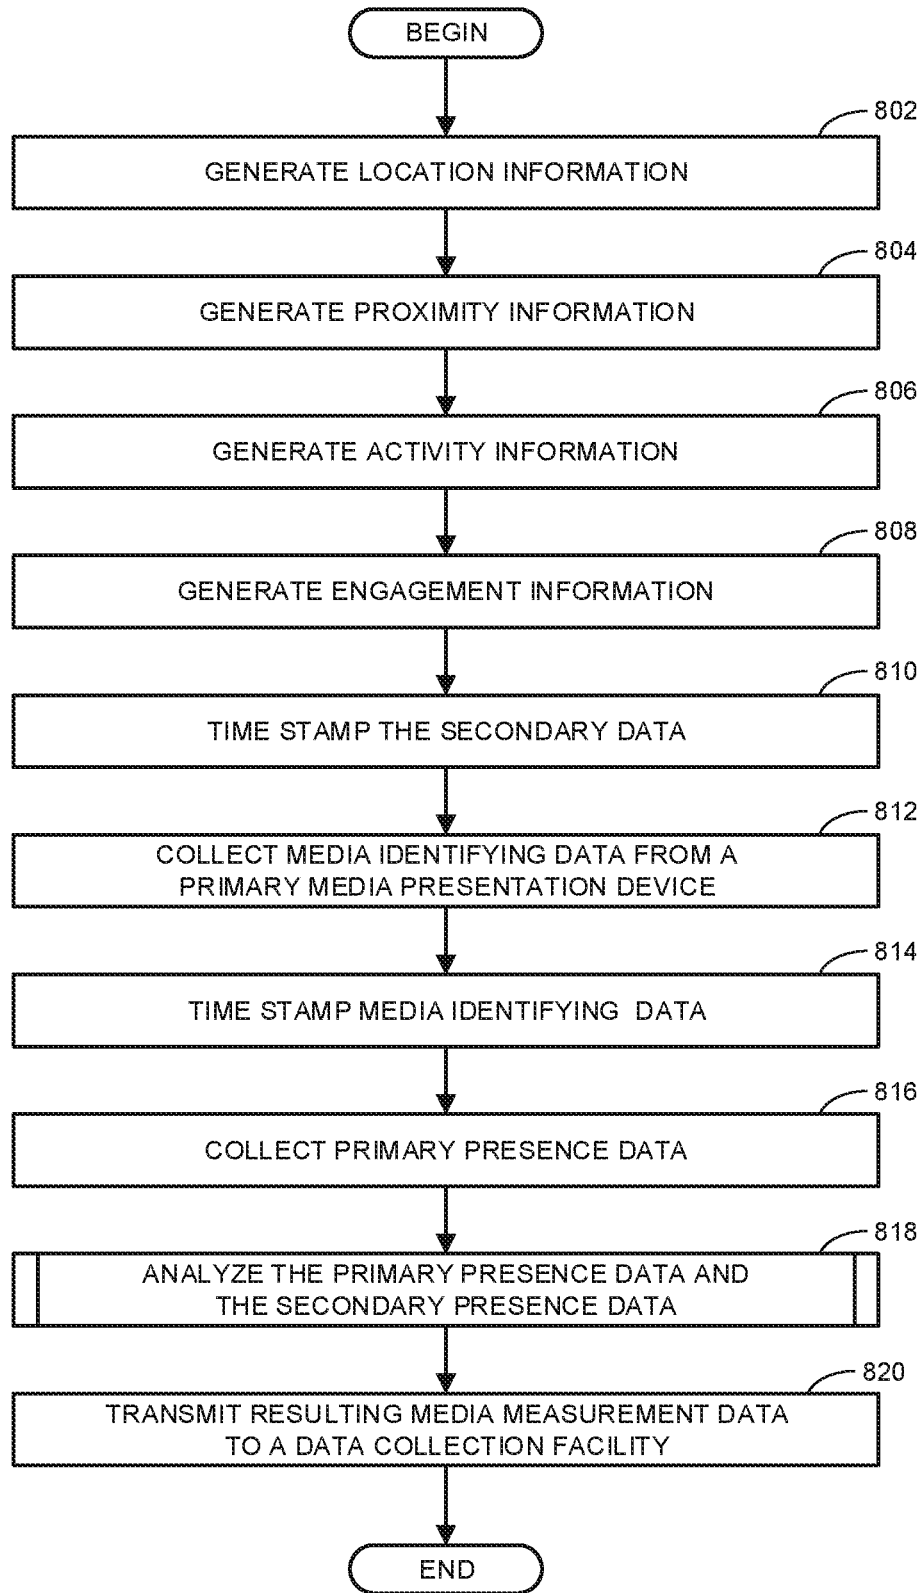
BEGIN

802
GENERATE LOCATION INFORMATION

804
GENERATE PROXIMITY INFORMATION

806
GENERATE ACTIVITY INFORMATION

808
GENERATE ENGAGEMENT INFORMATION

810
TIME STAMP THE SECONDARY DATA

812
COLLECT MEDIA IDENTIFYING DATA FROM A PRIMARY MEDIA PRESENTATION DEVICE

814
TIME STAMP MEDIA IDENTIFYING DATA

816
COLLECT PRIMARY PRESENCE DATA

818
ANALYZE THE PRIMARY PRESENCE DATA AND THE SECONDARY PRESENCE DATA

820
TRANSMIT RESULTING MEDIA MEASUREMENT DATA TO A DATA COLLECTION FACILITY

END